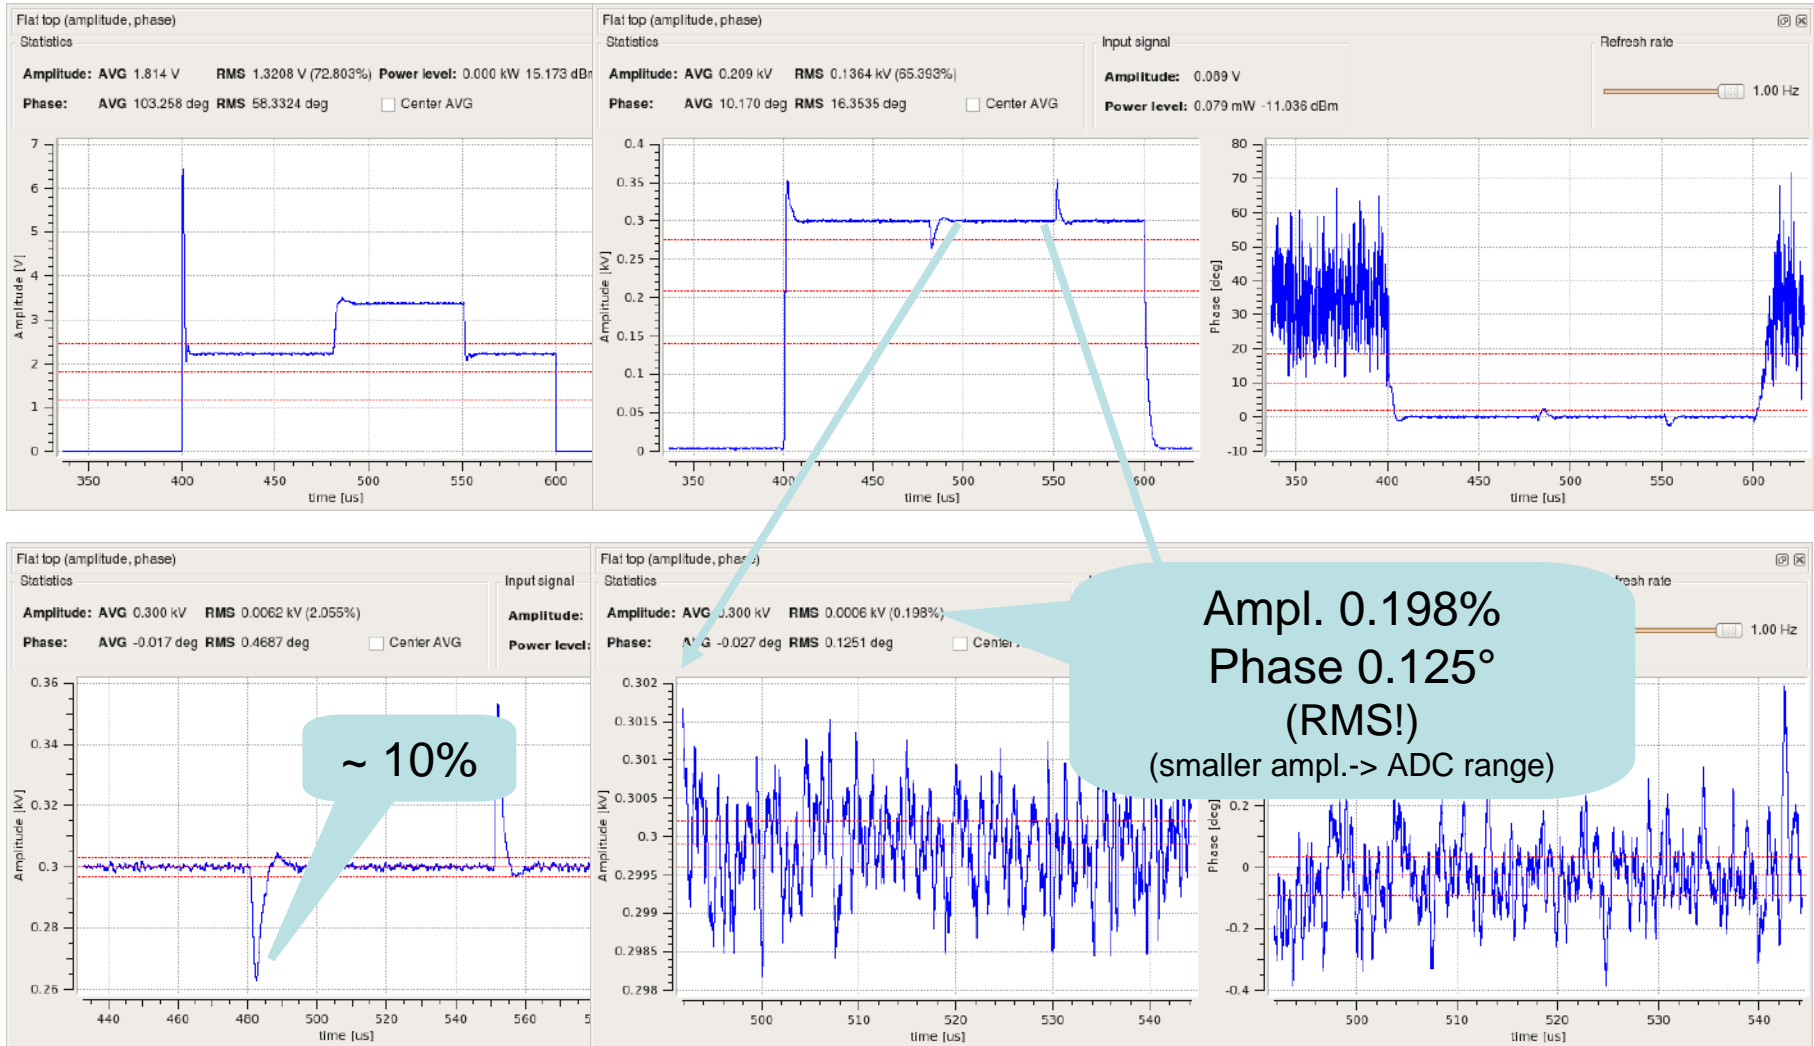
Flat top (amplitude, phase)
Statistics
Amplitude: AVG 1.814 V RMS 1.3208 V (72.803%) Power level: 0.000 kW 15.173 dBm
Phase: AVG 103.258 deg RMS 58.3324 deg Center AVG

Flat top (amplitude, phase)
Statistics
Amplitude: AVG 0.209 kV RMS 0.1364 kV (65.393%)
Phase: AVG 10.170 deg RMS 16.3535 deg Center AVG
Input signal
Amplitude: 0.089 V
Power level: 0.079 mW -11.036 dBm
Refresh rate
1.00 Hz

Amplitude [V]
7 6 5 4 3 2 1 0
350 400 450 500 550 600
time [us]

Amplitude [kV]
0.4 0.35 0.3 0.25 0.2 0.15 0.1 0.05 0
350 400 450 500 550 600
time [us]

Phase [deg]
80 70 60 50 40 30 20 10 0 -10
350 400 450 500 550 600
time [us]

Flat top (amplitude, phase)
Statistics
Amplitude: AVG 0.300 kV RMS 0.0062 kV (2.055%)
Phase: AVG -0.017 deg RMS 0.4687 deg Center AVG
Input signal
Amplitude:
Power level:

Flat top (amplitude, phase)
Statistics
Amplitude: AVG 0.300 kV RMS 0.0006 kV (0.198%)
Phase: AVG -0.027 deg RMS 0.1251 deg Center
fresh rate
1.00 Hz

Amplitude [kV]
0.36 0.34 0.32 0.3 0.28 0.26
440 460 480 500 520 540 560
time [us]

~ 10%

Amplitude [kV]
0.302 0.3015 0.301 0.3005 0.3 0.2995 0.299 0.2985 0.298
500 510 520 530 540
time [us]

Phase [deg]
0.2 0 -0.2 -0.4
500 510 520 530 540
time [us]

Ampl. 0.198%
Phase 0.125°
(RMS!)
(smaller ampl.-> ADC range)